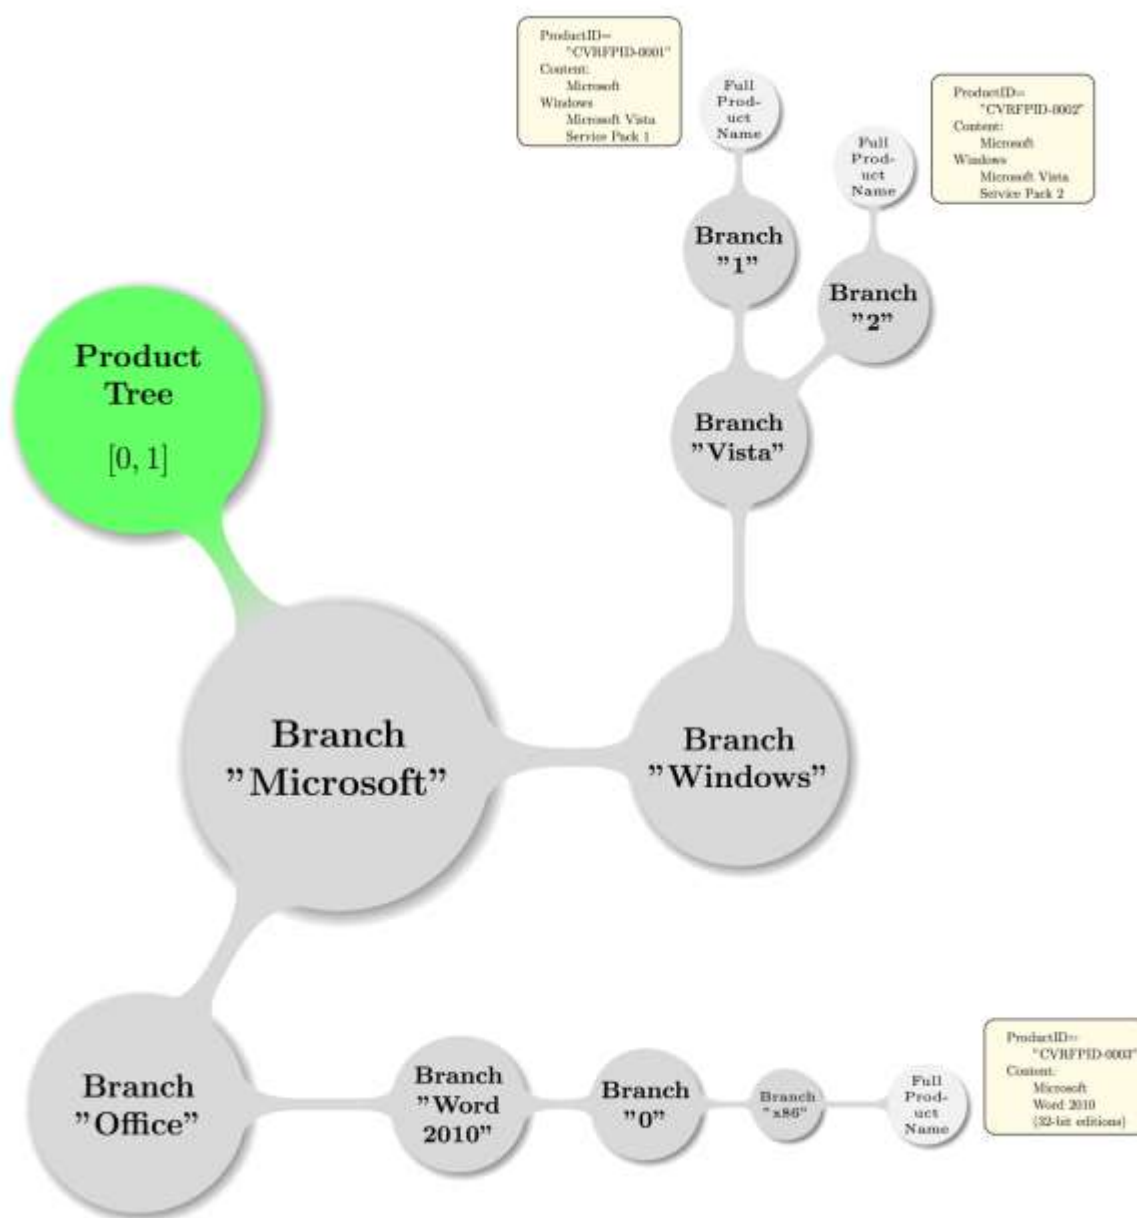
ProductID=
"CVRFPID-0001"
Content:
Microsoft
Windows
Microsoft Vista
Service Pack 1

Full Product Name

ProductID=
"CVRFPID-0002"
Content:
Microsoft
Windows
Microsoft Vista
Service Pack 2

Full Product Name

Branch "1"

Branch "2"

Product Tree

$[0, 1]$

Branch "Vista"

Branch "Microsoft"

Branch "Windows"

Branch "Office"

Branch "Word 2010"

Branch "0"

Branch "x86"

Full Product Name

ProductID=
"CVRFPID-0003"
Content:
Microsoft
Word 2010
(32-bit editions)